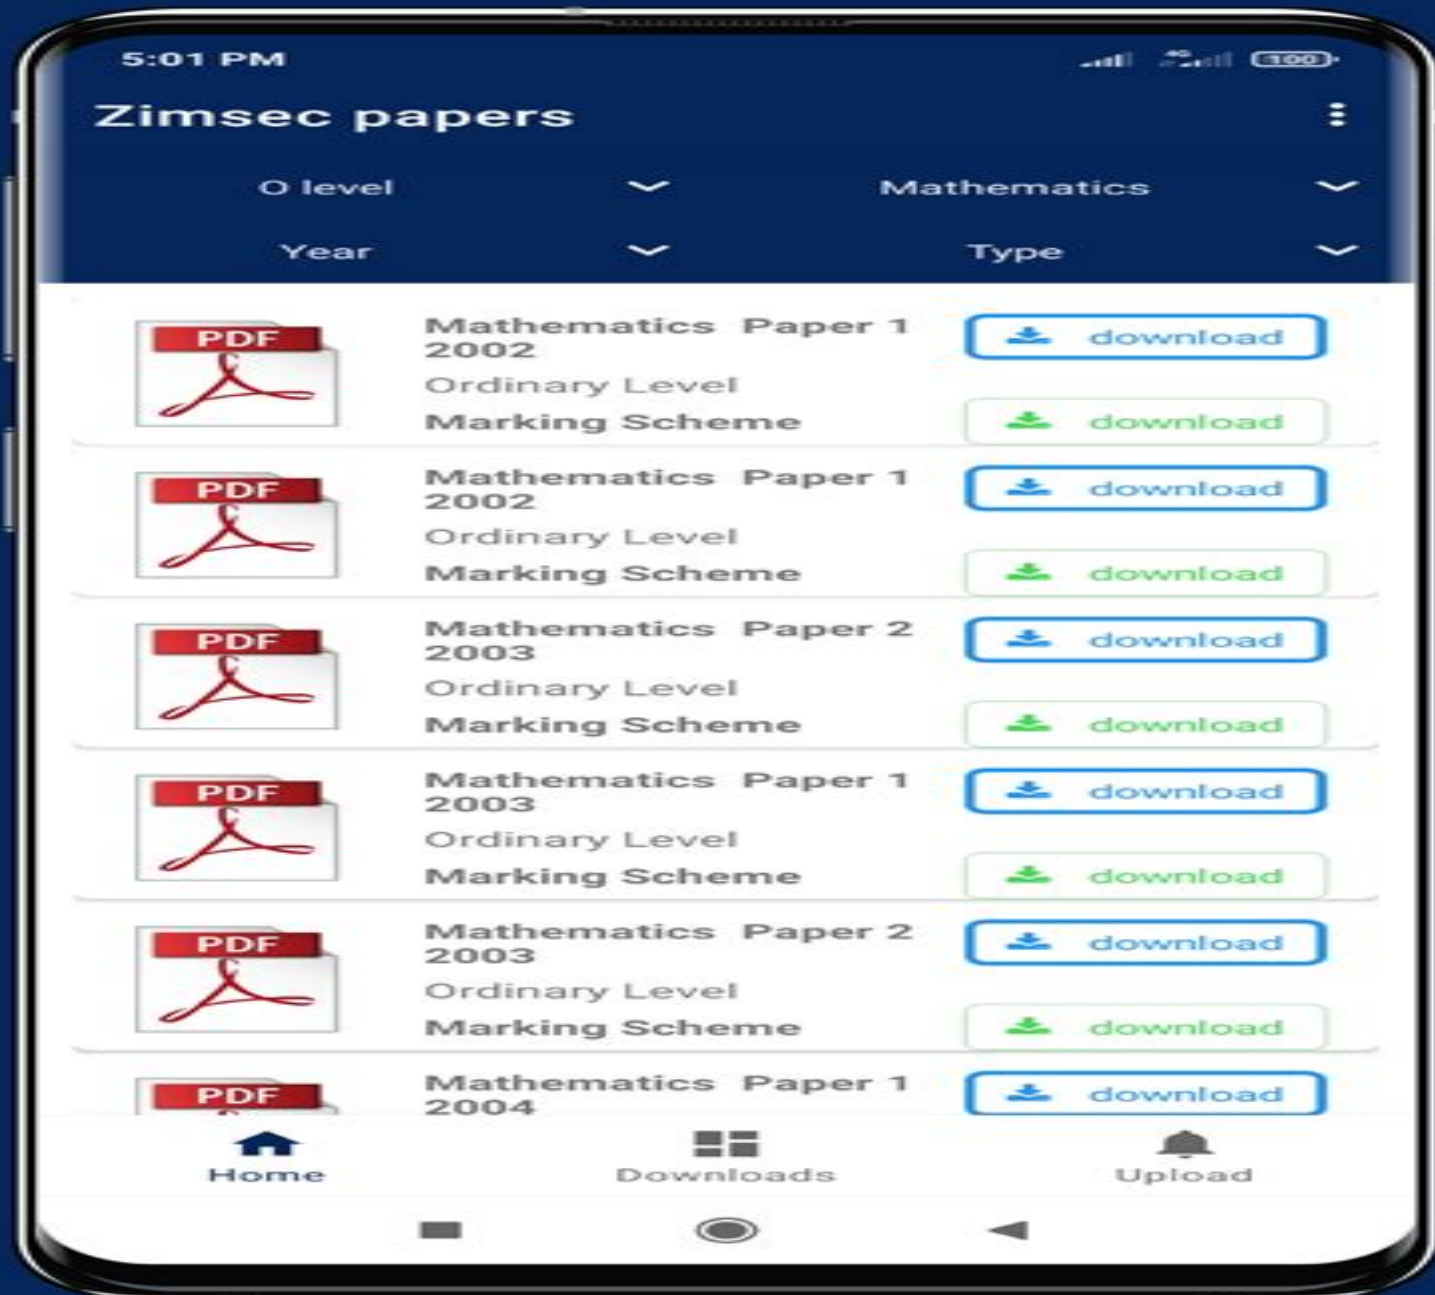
5:01 PM 100

Zimsec papers

O level Mathematics

Year Type

PDF

Mathematics Paper 1 2002

Ordinary Level

Marking Scheme

download

download

PDF

Mathematics Paper 1 2002

Ordinary Level

Marking Scheme

download

download

PDF

Mathematics Paper 2 2003

Ordinary Level

Marking Scheme

download

download

PDF

Mathematics Paper 1 2003

Ordinary Level

Marking Scheme

download

download

PDF

Mathematics Paper 2 2003

Ordinary Level

Marking Scheme

download

download

PDF

Mathematics Paper 1 2004

download

Home Downloads Upload